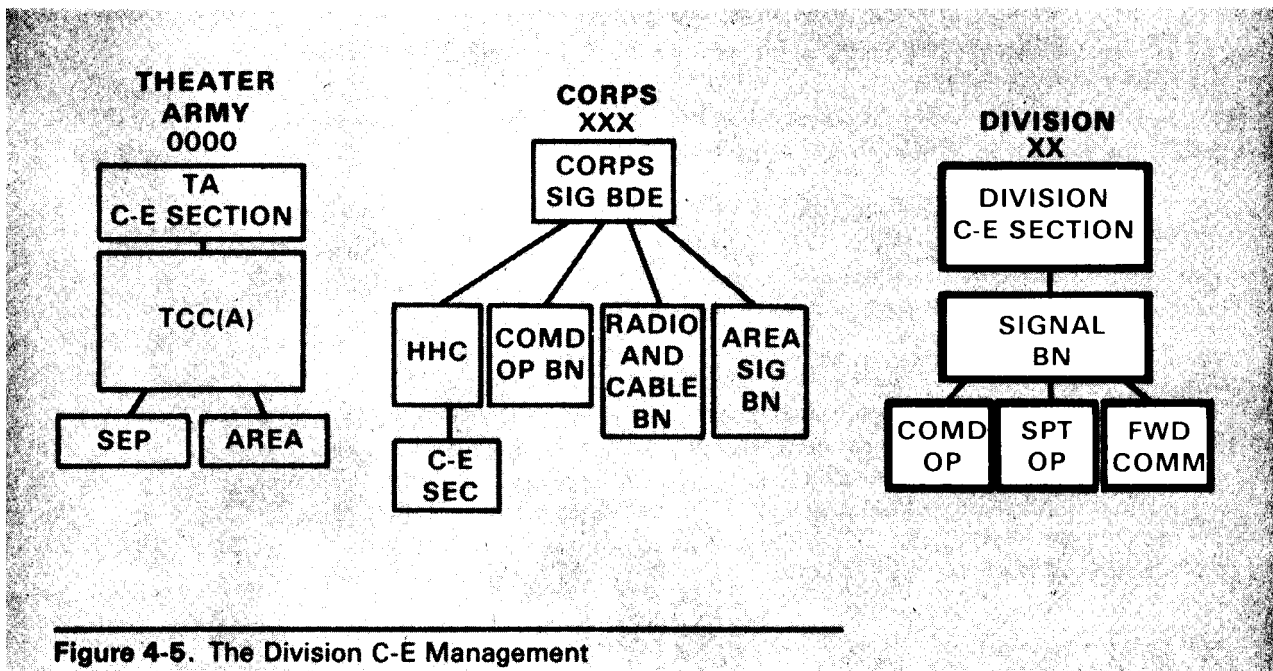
THEATER ARMY
0000

TA
C-E SECTION

TCC(A)

SEP

AREA

CORPS
XXX

CORPS
SIG BDE

HHC

C-E
SEC

COMD
OP BN

RADIO
AND
CABLE
BN

AREA
SIG
BN

DIVISION
XX

DIVISION
C-E SECTION

SIGNAL
BN

COMD
OP

SPT
OP

FWD
COMM

Figure 4-5. The Division C-E Management